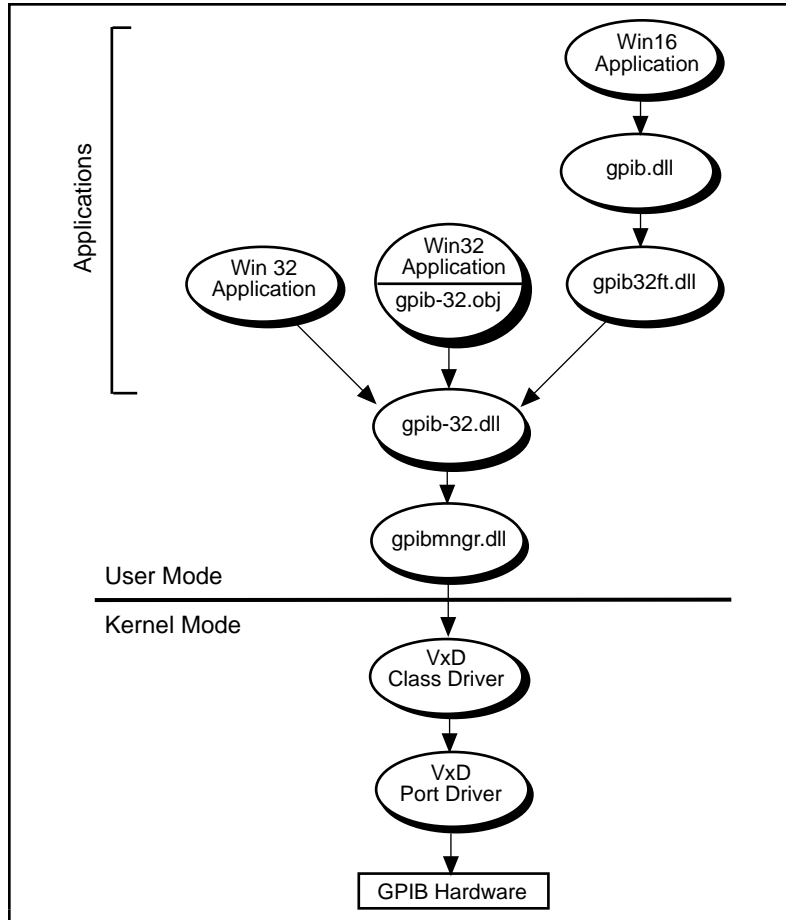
Applications

Win16 Application

gpib.dll

Win 32 Application

Win32 Application

gpib-32.obj

gpib32ft.dll

gpib-32.dll

gpibmngr.dll

User Mode

Kernel Mode

VxD Class Driver

VxD Port Driver

GPIB Hardware